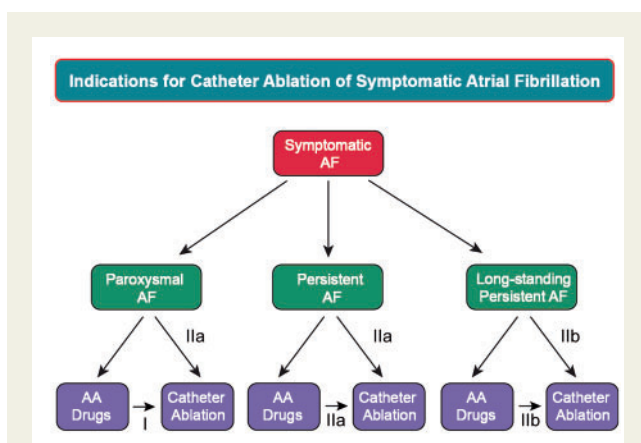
Indications for Catheter Ablation of Symptomatic Atrial Fibrillation

Symptomatic AF

Paroxysmal AF

Persistent AF

Long-standing Persistent AF

IIa

IIa

IIb

AA Drugs

I

Catheter Ablation

AA Drugs

IIa

Catheter Ablation

AA Drugs

IIb

Catheter Ablation